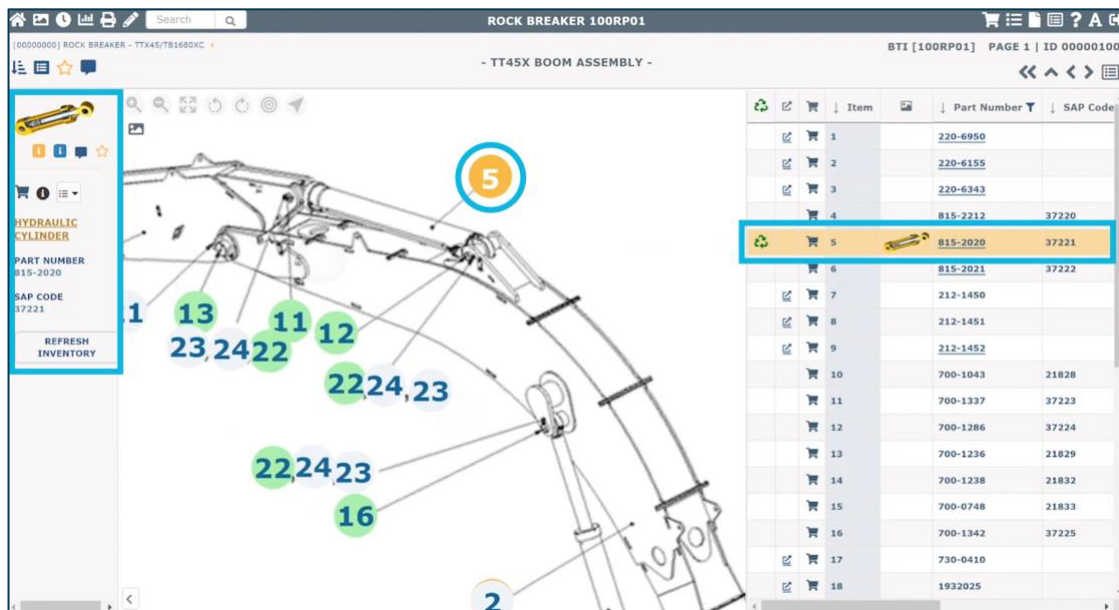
Search

ROCK BREAKER 100RP01

[00000000] ROCK BREAKER - TTX45/TB1680XC ›

BTI [100RP01] PAGE 1 | ID 00000100

- TT45X BOOM ASSEMBLY -

HYDRAULIC CYLINDER

PART NUMBER
815-2020

SAP CODE
37221

REFRESH INVENTORY

5
11
13
23, 24 22
11
12
22 24, 23
22 24 23
16
2

| Item | Part Number | SAP Code |
|---|---|---|
| 1 | 220-6950 | |
| 2 | 220-6155 | |
| 3 | 220-6343 | |
| 4 | 815-2212 | 37220 |
| 5 | 815-2020 | 37221 |
| 6 | 815-2021 | 37222 |
| 7 | 212-1450 | |
| 8 | 212-1451 | |
| 9 | 212-1452 | |
| 10 | 700-1043 | 21828 |
| 11 | 700-1337 | 37223 |
| 12 | 700-1286 | 37224 |
| 13 | 700-1236 | 21829 |
| 14 | 700-1238 | 21832 |
| 15 | 700-0748 | 21833 |
| 16 | 700-1342 | 37225 |
| 17 | 730-0410 | |
| 18 | 1932025 | |